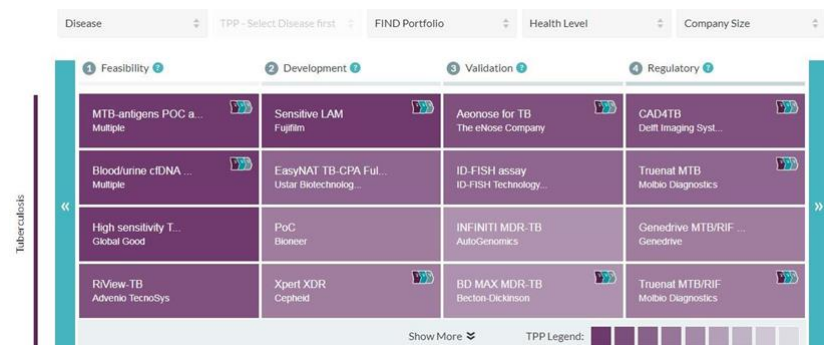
Disease | TPP - Select Disease first | FIND Portfolio | Health Level | Company Size

1 Feasibility ?
2 Development ?
3 Validation ?
4 Regulatory ?

Tuberculosis

«

| Feasibility | Development | Validation | Regulatory |
|---|---|---|---|
| MTB-antigens POC a... Multiple | Sensitive LAM Fujifilm | Aeonose for TB The eNose Company | CAD4TB Delft Imaging Syst... |
| Blood/urine cfDNA ... Multiple | EasyNAT TB-CPA Ful... Ustar Biotechnolog... | ID-FISH assay ID-FISH Technology... | Truenat MTB Molbio Diagnostics |
| High sensitivity T... Global Good | PoC Bioneer | INFINITI MDR-TB AutoGenomics | Genedrive MTB/RIF ... Genedrive |
| RiView-TB Advenio TecnoSys | Xpert XDR Cepheid | BD MAX MDR-TB Becton-Dickinson | Truenat MTB/RIF Molbio Diagnostics |

»

Show More

TPP Legend: